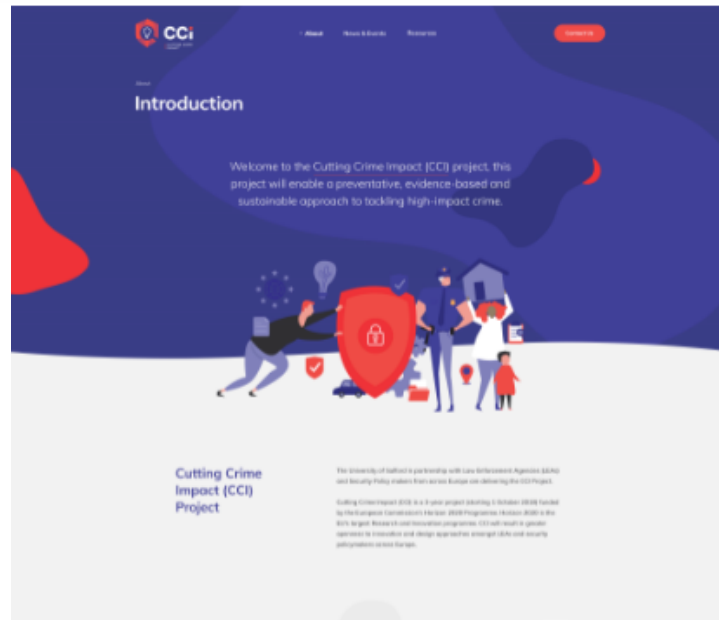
CCi

About News & Events Resources

Contact Us

About

Introduction

Welcome to the Cutting Crime Impact (CCI) project, this project will enable a preventative, evidence-based and sustainable approach to tackling high-impact crime.

Cutting Crime Impact (CCI) Project

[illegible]

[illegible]